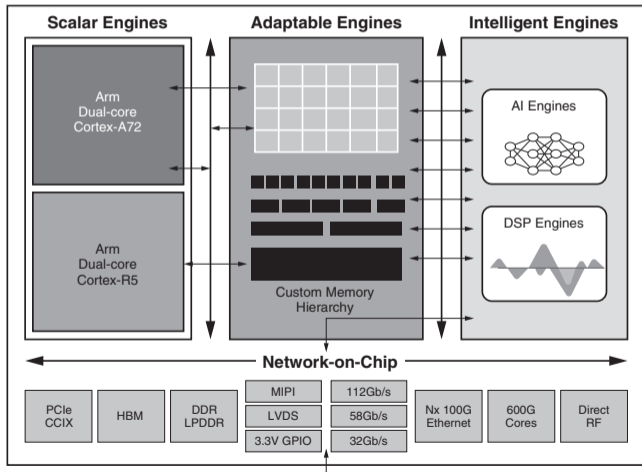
Scalar Engines

Adaptable Engines

Intelligent Engines

Arm Dual-core Cortex-A72

Arm Dual-core Cortex-R5

AI Engines

DSP Engines

Custom Memory Hierarchy

Network-on-Chip

PCIe CCIX

HBM

DDR LPDDR

MIPI

LVDS

3.3V GPIO

112Gb/s

58Gb/s

32Gb/s

Nx 100G Ethernet

600G Cores

Direct RF